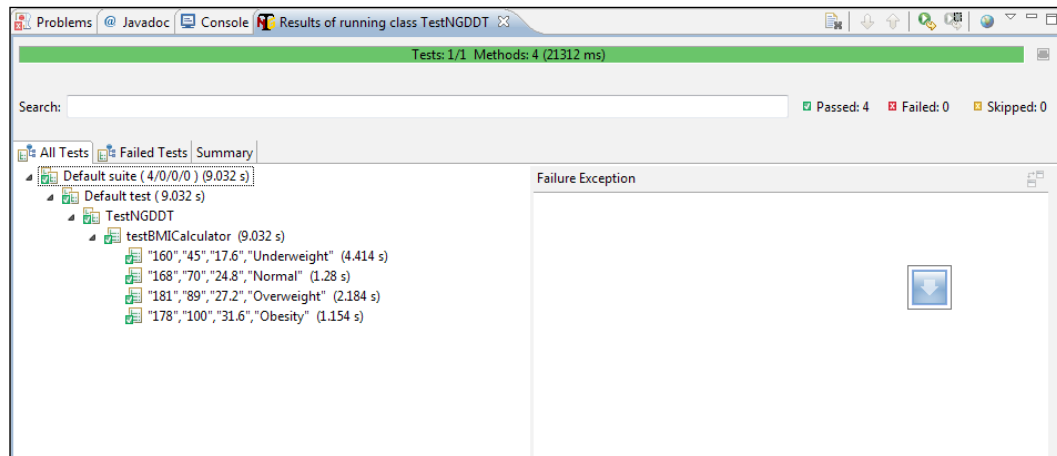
Problems @ Javadoc Console Results of running class TestNGDDT

Tests: 1/1 Methods: 4 (21312 ms)

Search:

Passed: 4 Failed: 0 Skipped: 0

All Tests Failed Tests Summary

Default suite ( 4/0/0/0 ) (9.032 s)
Default test ( 9.032 s)
TestNGDDT
testBMICalculator (9.032 s)
"160","45","17.6","Underweight" (4.414 s)
"168","70","24.8","Normal" (1.28 s)
"181","89","27.2","Overweight" (2.184 s)
"178","100","31.6","Obesity" (1.154 s)

Failure Exception